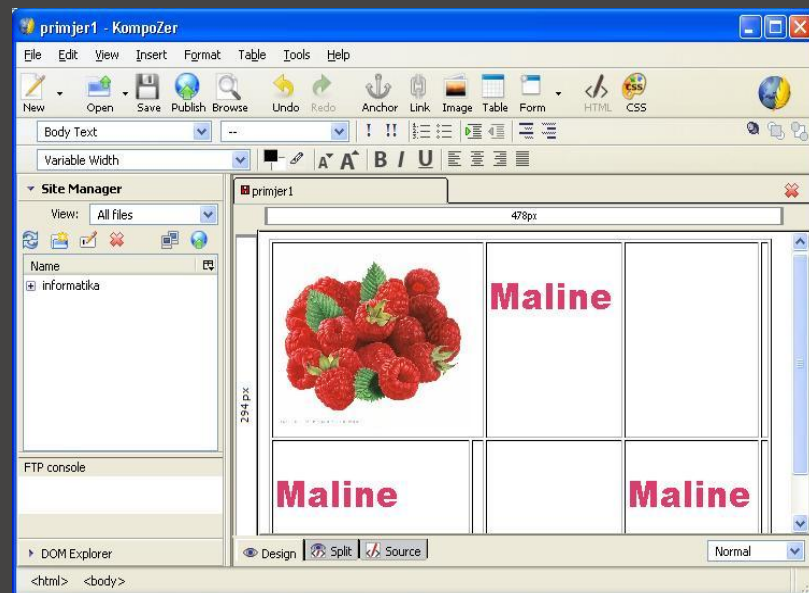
primjer1 - KompoZer

File Edit View Insert Format Table Tools Help

New Open Save Publish Browse Undo Redo Anchor Link Image Table Form HTML CSS

Body Text

--

Variable Width

Site Manager

View: All files

Name

informatika

FTP console

DOM Explorer

primjer1

478px

294 px

| | Maline | |
|---|---|---|
| Maline | | Maline |

Design Split Source

Normal

<html> <body>